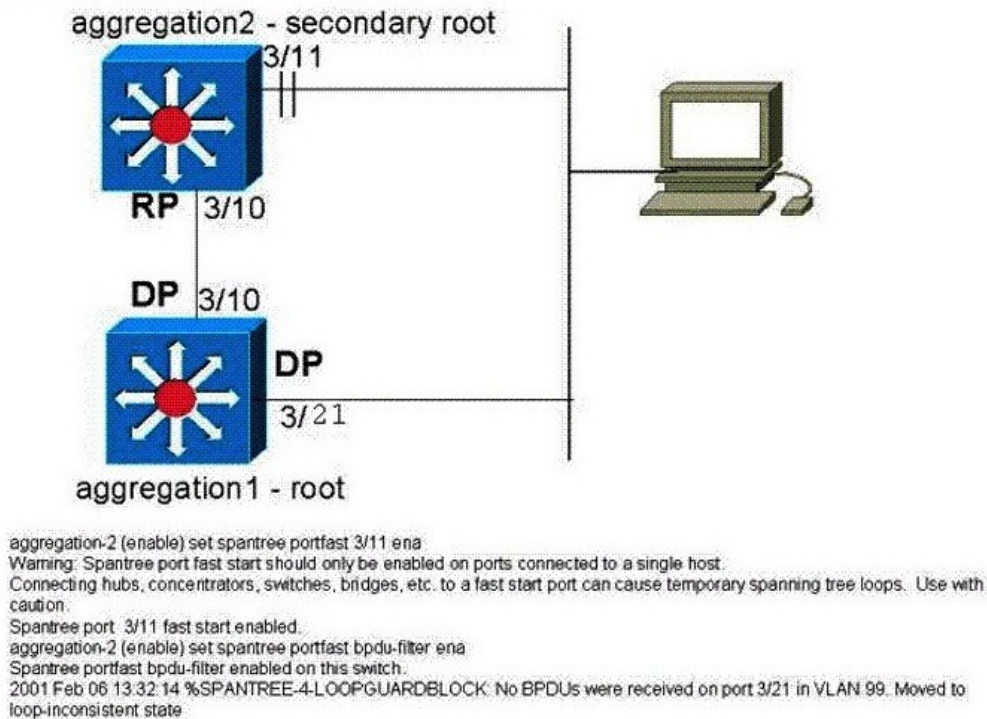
aggregation2 - secondary root

3/11

RP 3/10

DP 3/10

DP

3/21

aggregation1 - root

aggregation-2 (enable) set spantree portfast 3/11 ena
Warning: Spantree port fast start should only be enabled on ports connected to a single host.
Connecting hubs, concentrators, switches, bridges, etc. to a fast start port can cause temporary spanning tree loops. Use with caution.
Spantree port 3/11 fast start enabled.
aggregation-2 (enable) set spantree portfast bpdu-filter ena
Spantree portfast bpdu-filter enabled on this switch.
2001 Feb 06 13:32:14 %SPANTREE-4-LOOPGUARDBLOCK: No BPDUs were received on port 3/21 in VLAN 99. Moved to loop-inconsistent state